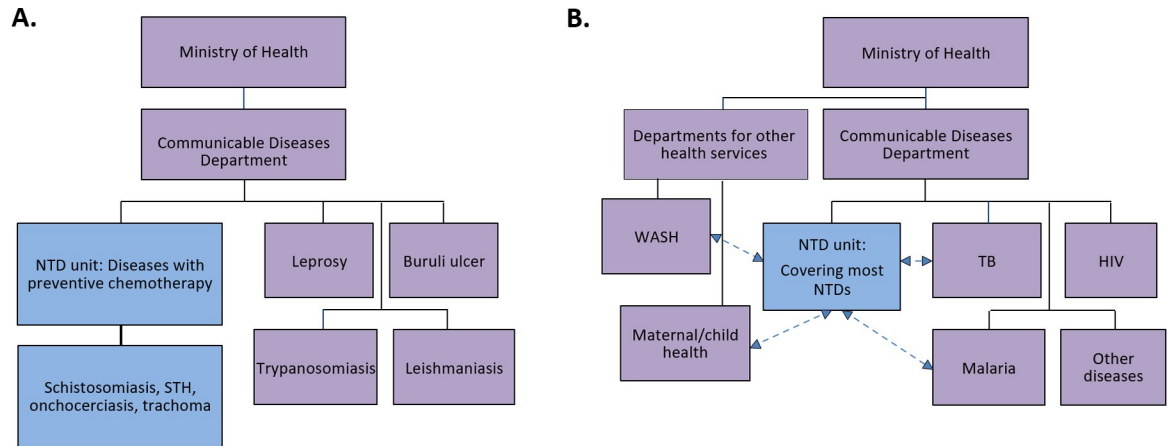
A.

Ministry of Health

Communicable Diseases Department

NTD unit: Diseases with preventive chemotherapy

Schistosomiasis, STH, onchocerciasis, trachoma

Leprosy

Buruli ulcer

Trypanosomiasis

Leishmaniasis

B.

Ministry of Health

Departments for other health services

Communicable Diseases Department

WASH

NTD unit: Covering most NTDs

TB

HIV

Maternal/child health

Malaria

Other diseases